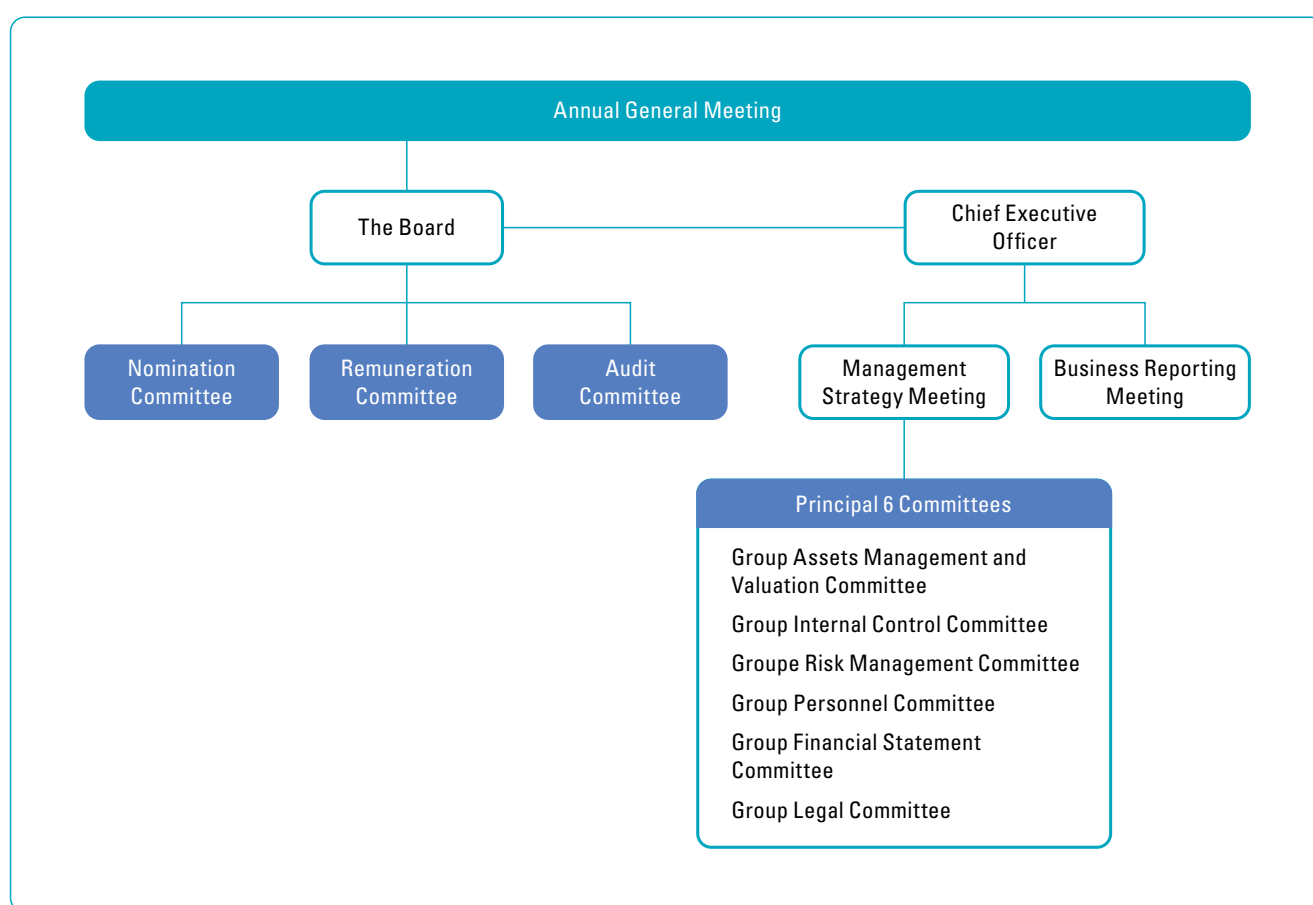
Annual General Meeting

The Board

Chief Executive Officer

Nomination Committee

Remuneration Committee

Audit Committee

Management Strategy Meeting

Business Reporting Meeting

Principal 6 Committees

Group Assets Management and Valuation Committee

Group Internal Control Committee

Groupe Risk Management Committee

Group Personnel Committee

Group Financial Statement Committee

Group Legal Committee